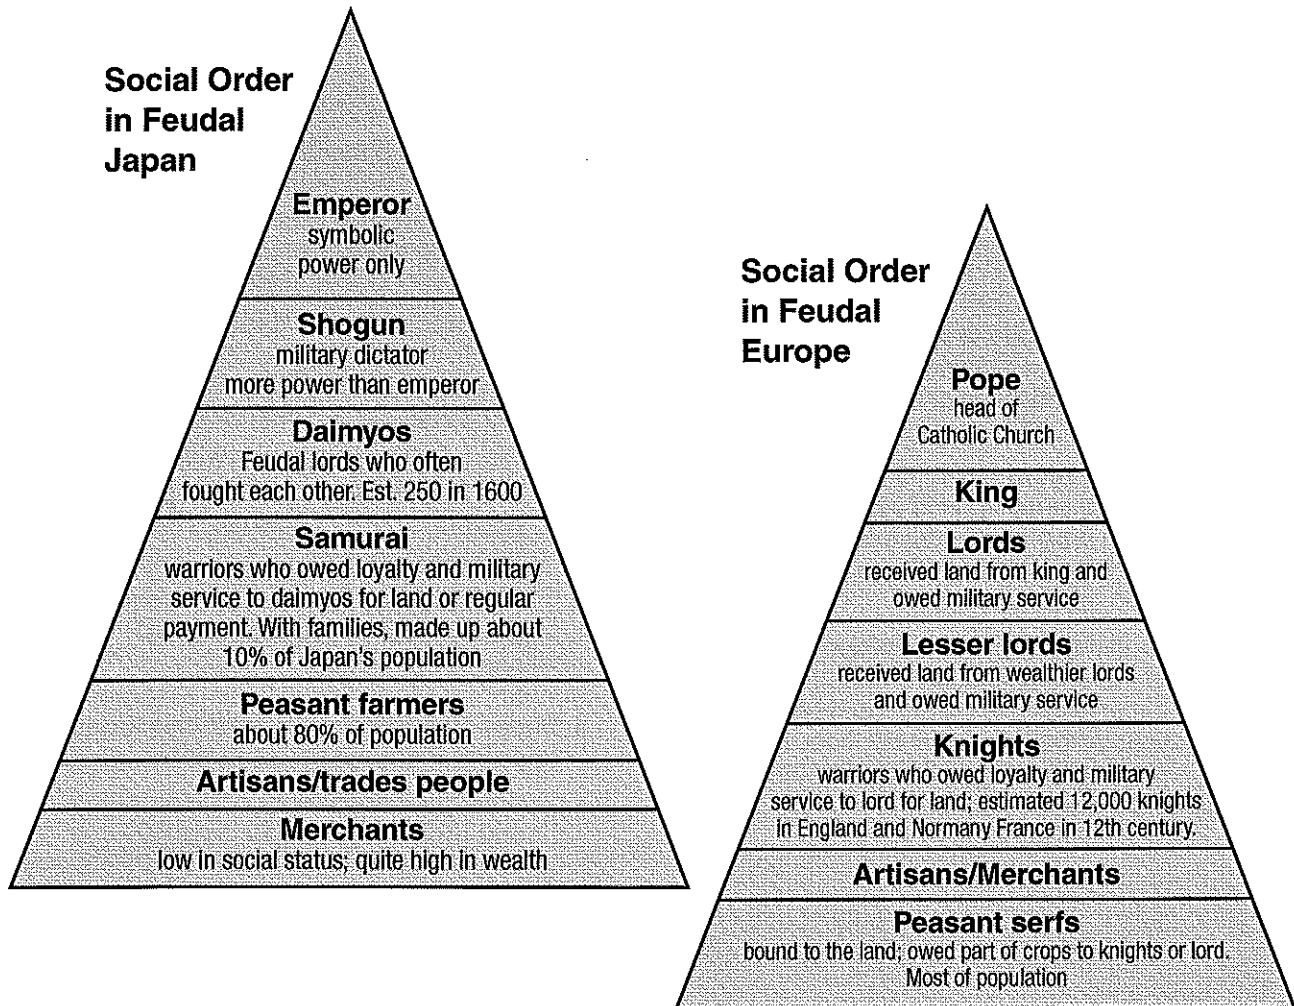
Social Order in Feudal Japan

Emperor
symbolic power only

Shogun
military dictator more power than emperor

Daimyos
Feudal lords who often fought each other. Est. 250 in 1600

Samurai
warriors who owed loyalty and military service to daimyos for land or regular payment. With families, made up about 10% of Japan's population

Peasant farmers
about 80% of population

Artisans/trades people

Merchants
low in social status; quite high in wealth

Social Order in Feudal Europe

Pope
head of Catholic Church

King

Lords
received land from king and owed military service

Lesser lords
received land from wealthier lords and owed military service

Knights
warriors who owed loyalty and military service to lord for land; estimated 12,000 knights in England and Normany France in 12th century.

Artisans/Merchants

Peasant serfs
bound to the land; owed part of crops to knights or lord. Most of population